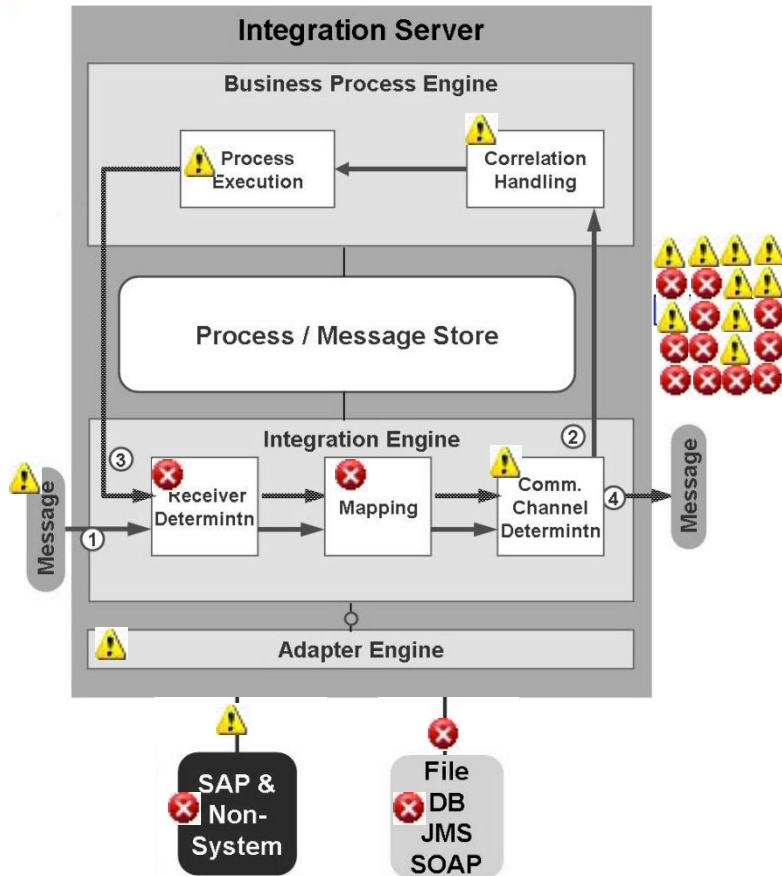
Integration Server

Business Process Engine

Process Execution

Correlation Handling

Process / Message Store

Integration Engine

Message

1

3

Receiver Determintn

Mapping

Comm. Channel Determintn

2

4

Message

Adapter Engine

SAP & Non-System

File
DB
JMS
SOAP